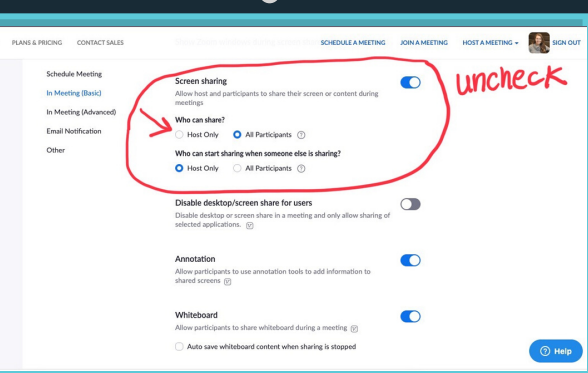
PLANS & PRICING CONTACT SALES

SCHEDULE A MEETING JOIN A MEETING HOST A MEETING ▾ SIGN OUT

Schedule Meeting

In Meeting (Basic)

In Meeting (Advanced)

Email Notification

Other

Screen sharing

Allow host and participants to share their screen or content during meetings

uncheck

Who can share?

Host Only All Participants

Who can start sharing when someone else is sharing?

Host Only All Participants

Disable desktop/screen share for users

Disable desktop or screen share in a meeting and only allow sharing of selected applications.

Annotation

Allow participants to use annotation tools to add information to shared screens

Whiteboard

Allow participants to share whiteboard during a meeting

Auto save whiteboard content when sharing is stopped

Help